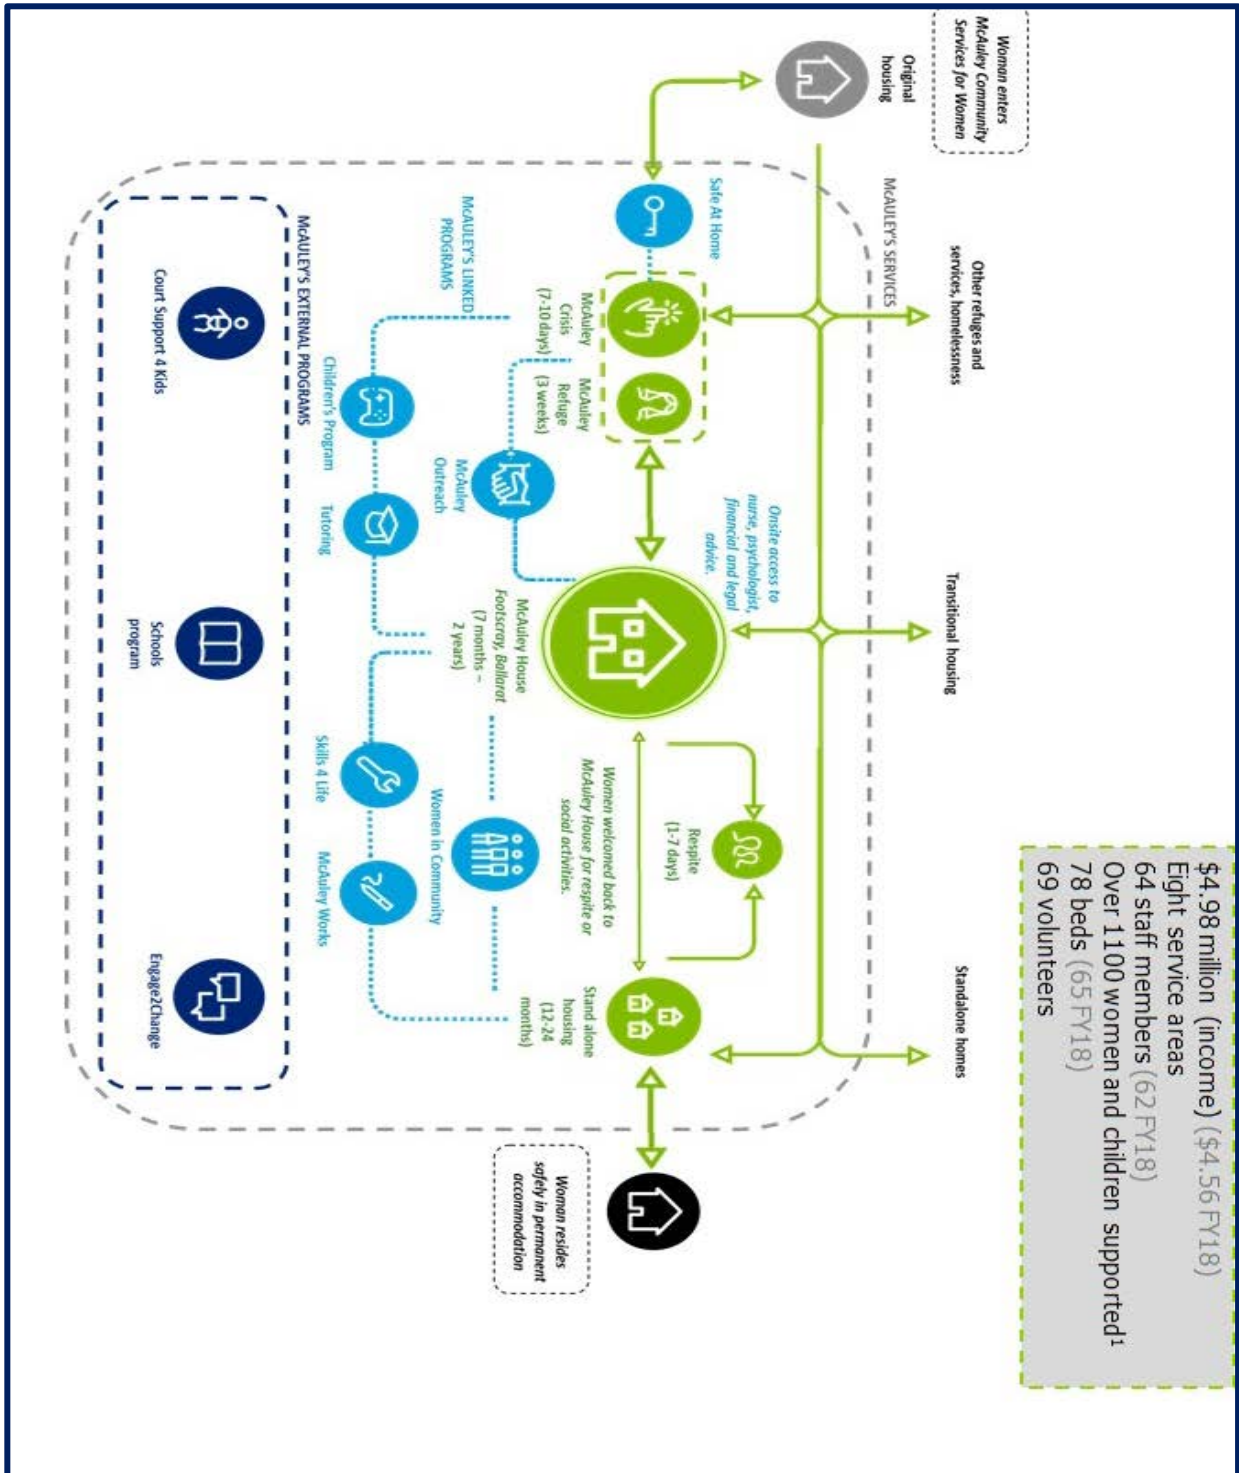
$4.98 million (income) ($4.56 FY18)
Eight service areas
64 staff members (62 FY18)
Over 1100 women and children supported¹
78 beds (65 FY18)
69 volunteers

Woman enters McAuley Community Services for Women

Original housing

Other refuges and services, homelessness

Transitional housing

Standalone homes

McAULEY'S SERVICES

Safe At Home

McAuley Crisis (7-10 days)

McAuley Refuge (3 weeks)

Onsite access to nurse, psychologist, financial and legal advice.

McAuley House Footscray, Ballarat (7 months – 2 years)

Respite (1-7 days)

Women welcomed back to McAuley House for respite or social activities.

Stand alone housing (12-24 months)

Woman resides safely in permanent accommodation

McAULEY'S LINKED PROGRAMS

McAuley Outreach

Children's Program

Tutoring

Women in Community

Skills 4 Life

McAuley Works

McAULEY'S EXTERNAL PROGRAMS

Court Support 4 Kids

Schools program

Engage2Change